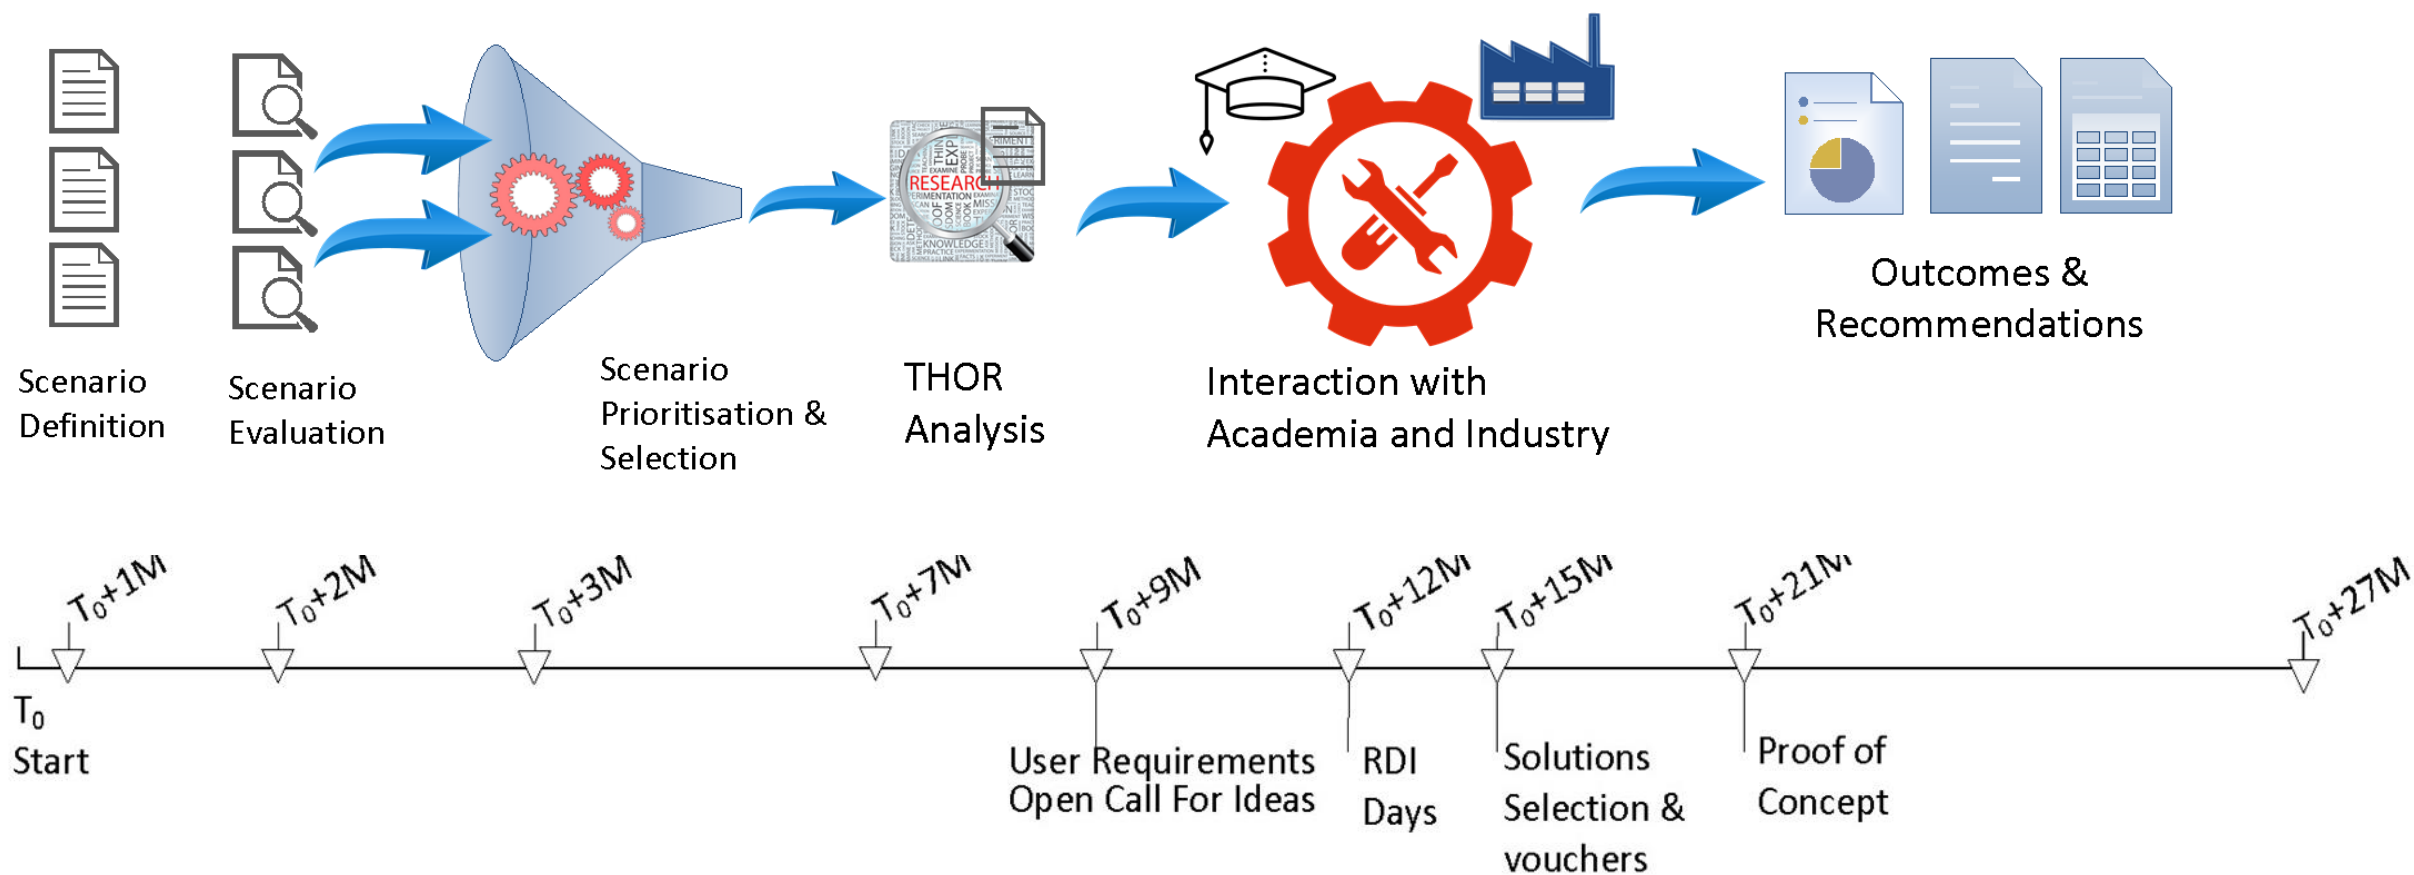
Scenario Definition

Scenario Evaluation

Scenario Prioritisation & Selection

RESEARCH

THOR Analysis

Interaction with Academia and Industry

Outcomes & Recommendations

$T_0$+1M

$T_0$+2M

$T_0$+3M

$T_0$+7M

$T_0$+9M

$T_0$+12M

$T_0$+15M

$T_0$+21M

$T_0$+27M

$T_0$
Start

User Requirements
Open Call For Ideas

RDI Days

Solutions Selection & vouchers

Proof of Concept